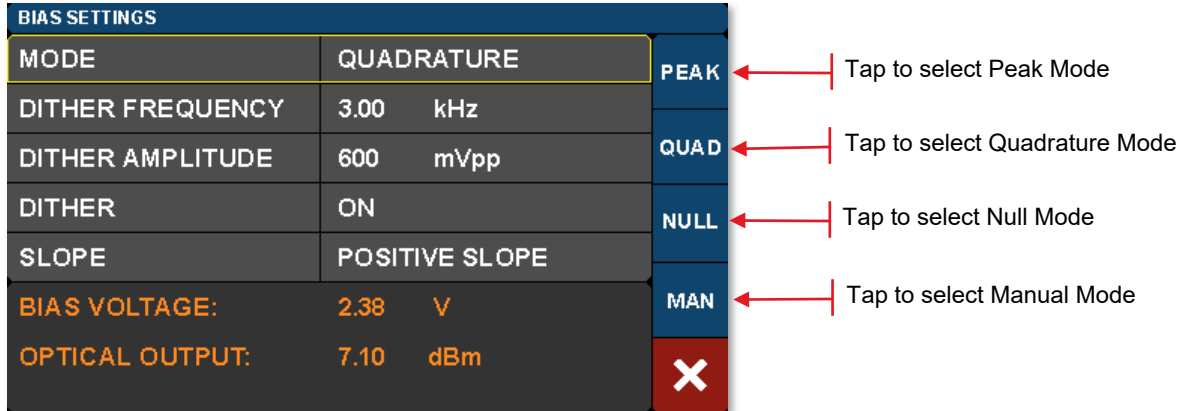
BIAS SETTINGS

| MODE | QUADRATURE |
|---|---|
| DITHER FREQUENCY | 3.00 kHz |
| DITHER AMPLITUDE | 600 mVpp |
| DITHER | ON |
| SLOPE | POSITIVE SLOPE |

BIAS VOLTAGE: 2.38 V

OPTICAL OUTPUT: 7.10 dBm

PEAK
QUAD
NULL
MAN

Tap to select Peak Mode

Tap to select Quadrature Mode

Tap to select Null Mode

Tap to select Manual Mode